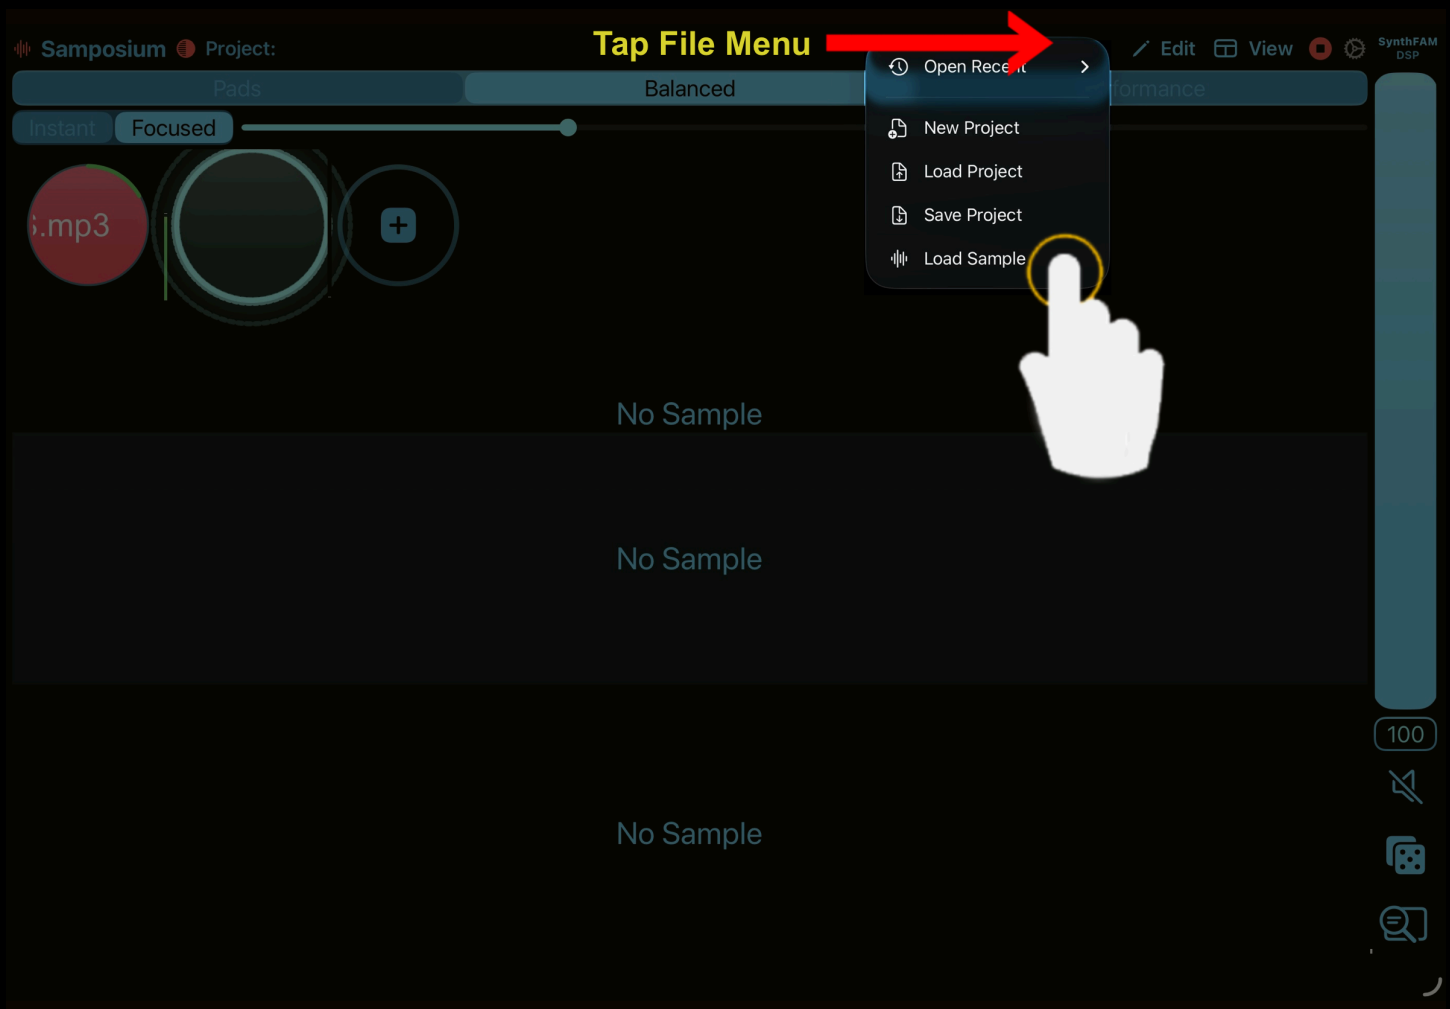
Samposium Project:

Tap File Menu

Edit View

SynthFAM DSP

Pads

Balanced

formance

Instant Focused

Open Rece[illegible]

New Project

Load Project

Save Project

Load Sample

.mp3

No Sample

No Sample

No Sample

100